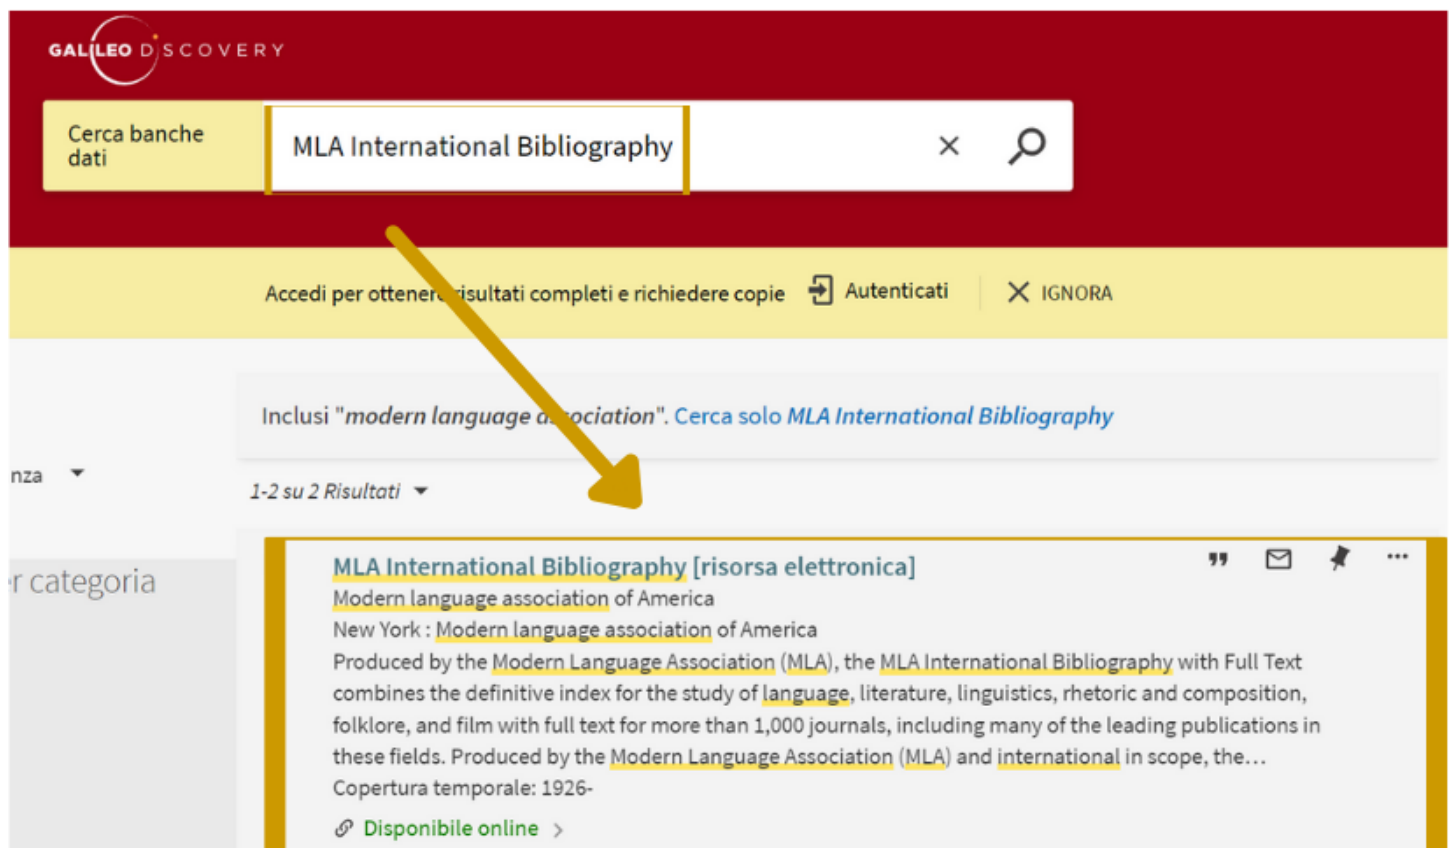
GALILEO DISCOVERY

Cerca banche dati

MLA International Bibliography

Accedi per ottenere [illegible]isultati completi e richiedere copie Autenticati IGNORA

Inclusi "modern language a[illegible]ociation". Cerca solo MLA International Bibliography

nza

r categoria

1-2 su 2 Risultati

MLA International Bibliography [risorsa elettronica]
Modern language association of America
New York : Modern language association of America
Produced by the Modern Language Association (MLA), the MLA International Bibliography with Full Text combines the definitive index for the study of language, literature, linguistics, rhetoric and composition, folklore, and film with full text for more than 1,000 journals, including many of the leading publications in these fields. Produced by the Modern Language Association (MLA) and international in scope, the...
Copertura temporale: 1926-
Disponibile online